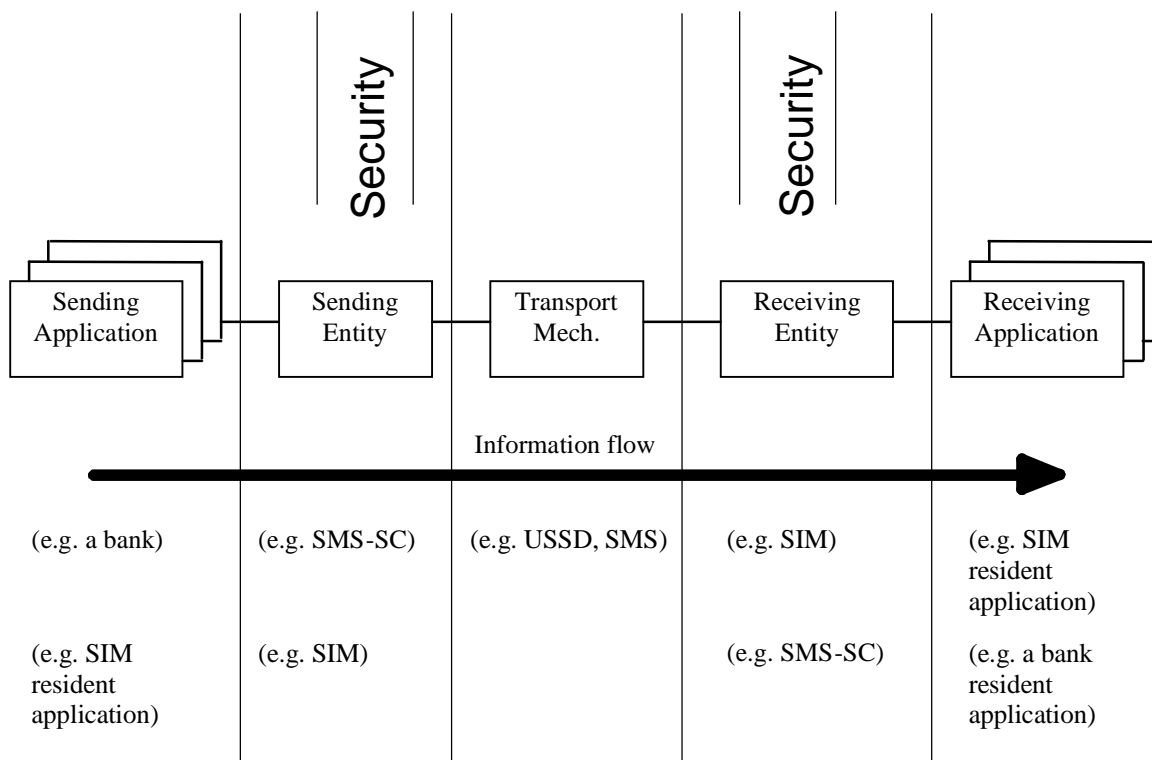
Security

Security

Sending Application

Sending Entity

Transport Mech.

Receiving Entity

Receiving Application

Information flow

(e.g. a bank)

(e.g. SMS-SC)

(e.g. USSD, SMS)

(e.g. SIM)

(e.g. SIM resident application)

(e.g. SIM resident application)

(e.g. SIM)

(e.g. SMS-SC)

(e.g. a bank resident application)